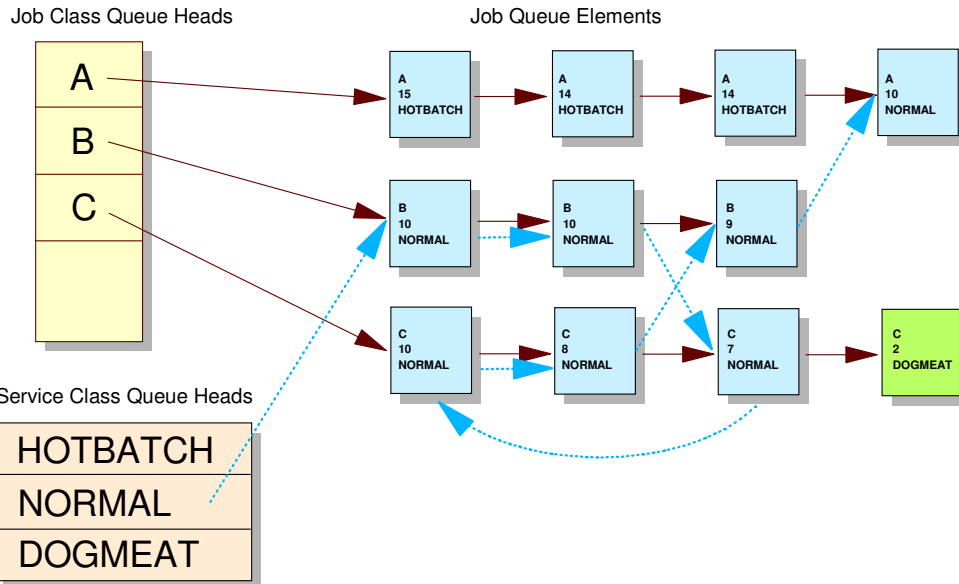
Job Class Queue Heads

Job Queue Elements

A

B

C

A
15
HOTBATCH

A
14
HOTBATCH

A
14
HOTBATCH

A
10
NORMAL

B
10
NORMAL

B
10
NORMAL

B
9
NORMAL

C
10
NORMAL

C
8
NORMAL

C
7
NORMAL

C
2
DOGMEAT

Service Class Queue Heads

HOTBATCH

NORMAL

DOGMEAT